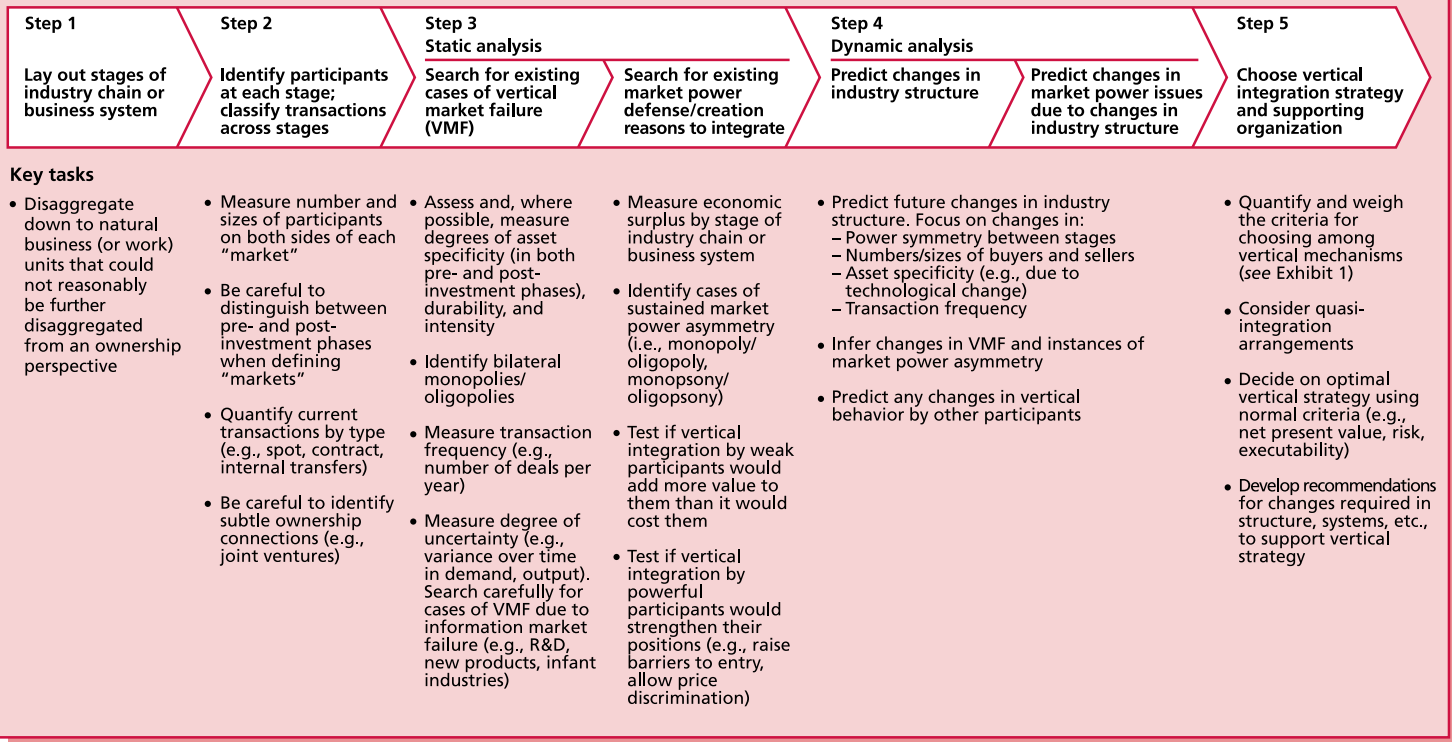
Step 1

Lay out stages of industry chain or business system

Step 2

Identify participants at each stage; classify transactions across stages

Step 3
Static analysis

Search for existing cases of vertical market failure (VMF)

Search for existing market power defense/creation reasons to integrate

Step 4
Dynamic analysis

Predict changes in industry structure

Predict changes in market power issues due to changes in industry structure

Step 5

Choose vertical integration strategy and supporting organization

Key tasks

• Disaggregate down to natural business (or work) units that could not reasonably be further disaggregated from an ownership perspective

• Measure number and sizes of participants on both sides of each "market"

• Be careful to distinguish between pre- and post-investment phases when defining "markets"

• Quantify current transactions by type (e.g., spot, contract, internal transfers)

• Be careful to identify subtle ownership connections (e.g., joint ventures)

• Assess and, where possible, measure degrees of asset specificity (in both pre- and post-investment phases), durability, and intensity

• Identify bilateral monopolies/ oligopolies

• Measure transaction frequency (e.g., number of deals per year)

• Measure degree of uncertainty (e.g., variance over time in demand, output). Search carefully for cases of VMF due to information market failure (e.g., R&D, new products, infant industries)

• Measure economic surplus by stage of industry chain or business system

• Identify cases of sustained market power asymmetry (i.e., monopoly/ oligopoly, monopsony/ oligopsony)

• Test if vertical integration by weak participants would add more value to them than it would cost them

• Test if vertical integration by powerful participants would strengthen their positions (e.g., raise barriers to entry, allow price discrimination)

• Predict future changes in industry structure. Focus on changes in:
– Power symmetry between stages
– Numbers/sizes of buyers and sellers
– Asset specificity (e.g., due to technological change)
– Transaction frequency

• Infer changes in VMF and instances of market power asymmetry

• Predict any changes in vertical behavior by other participants

• Quantify and weigh the criteria for choosing among vertical mechanisms (see Exhibit 1)

• Consider quasi-integration arrangements

• Decide on optimal vertical strategy using normal criteria (e.g., net present value, risk, executability)

• Develop recommendations for changes required in structure, systems, etc., to support vertical strategy